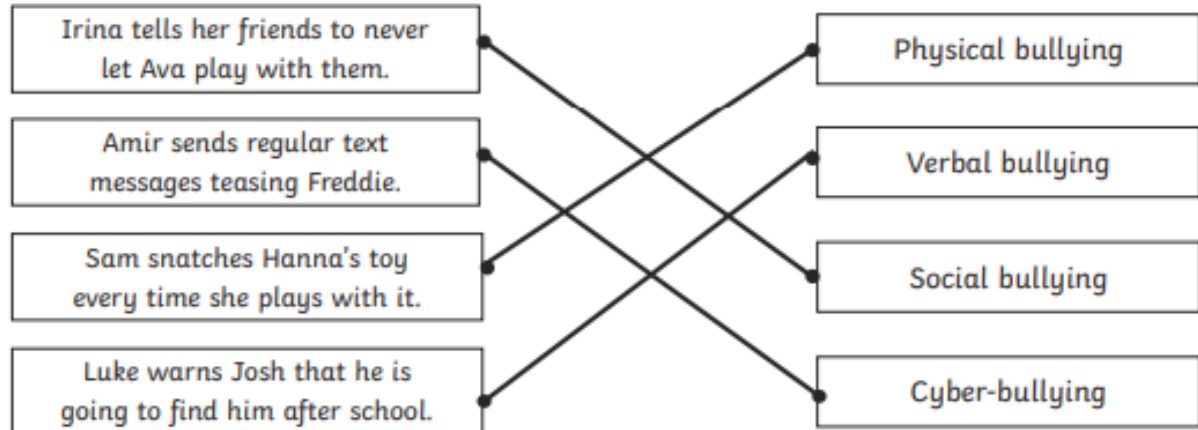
Irina tells her friends to never let Ava play with them.

Amir sends regular text messages teasing Freddie.

Sam snatches Hanna's toy every time she plays with it.

Luke warns Josh that he is going to find him after school.

Physical bullying

Verbal bullying

Social bullying

Cyber-bullying